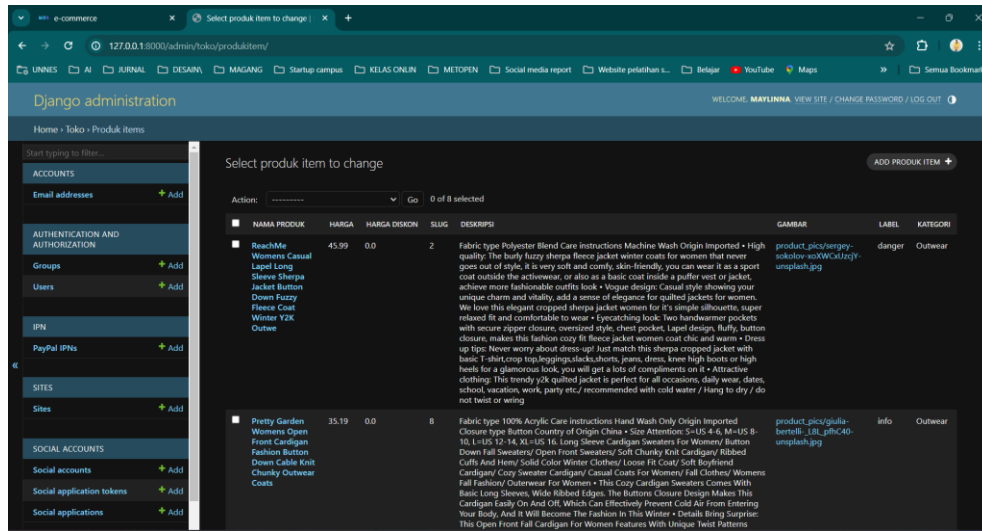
e-commerce × Select produk item to change | × +

127.0.0.1:8000/admin/toko/produkitem/

UNNES AI JURNAL DESAIN MAGANG Startup campus KELAS ONLIN METOPEN Social media report Website pelatihan s... Belajar YouTube Maps » Semua Bookmark

Django administration

WELCOME, MAYLINNA. VIEW SITE / CHANGE PASSWORD / LOG OUT

Home › Toko › Produk items

Start typing to filter...

ACCOUNTS
Email addresses + Add

AUTHENTICATION AND AUTHORIZATION
Groups + Add
Users + Add

IPN
PayPal IPNs + Add

SITES
Sites + Add

SOCIAL ACCOUNTS
Social accounts + Add
Social application tokens + Add
Social applications + Add

«

Select produk item to change

ADD PRODUK ITEM +

Action: --------- Go 0 of 8 selected

| | NAMA PRODUK | HARGA | HARGA DISKON | SLUG | DESKRIPSI | GAMBAR | LABEL | KATEGORI |
|---|---|---|---|---|---|---|---|---|
| | ReachMe Womens Casual Lapel Long Sleeve Sherpa Jacket Button Down Fuzzy Fleece Coat Winter Y2K Outwe | 45.99 | 0.0 | 2 | Fabric type Polyester Blend Care instructions Machine Wash Origin Imported • High quality: The burly fuzzy sherpa fleece jacket winter coats for women that never goes out of style, it is very soft and comfy, skin-friendly, you can wear it as a sport coat outside the activewear, or also as a coat inside a puffer vest or jacket, achieve more fashionable outfits look • Vogue design: Casual style showing your unique charm and vitality, add a sense of elegance for quilted jackets for women. We love this elegant cropped sherpa jacket women for it's simple silhouette, super relaxed fit and comfortable to wear • Eyecatching look: Two handwarmer pockets with secure zipper closure, oversized style, chest pocket, Lapel design, fluffy, button closure, makes this fashion cozy fit fleece jacket women coat chic and warm • Dress up tips: Never worry about dress-up! Just match this sherpa cropped jacket with basic T-shirt,crop top,leggings,slacks,shorts, jeans, dress, knee high boots or high heels for a glamorous look, you will get a lots of compliments on it • Attractive clothing: This trendy y2k quilted jacket is perfect for all occasions, daily wear, dates, school, vacation, work, party etc./ recommended with cold water / Hang to dry / do not twist or wring | product_pics/sergey-sokolov-xoXWCxUzcjY-unsplash.jpg | danger | Outwear |
| | Pretty Garden Womens Open Front Cardigan Fashion Button Down Cable Knit Chunky Outwear Coats | 35.19 | 0.0 | 8 | Fabric type 100% Acrylic Care instructions Hand Wash Only Origin Imported Closure type Button Country of Origin China • Size Attention: S=US 4-6, M=US 8-10, L=US 12-14, XL=US 16. Long Sleeve Cardigan Sweaters For Women/ Button Down Fall Sweaters/ Open Front Sweaters/ Soft Chunky Knit Cardigan/ Ribbed Cuffs And Hem/ Solid Color Winter Clothes/ Loose Fit Coat/ Soft Boyfriend Cardigan/ Cozy Sweater Cardigan/ Casual Coats For Women/ Fall Clothes/ Womens Fall Fashion/ Outerwear For Women • This Cozy Cardigan Sweaters Comes With Basic Long Sleeves, Wide Ribbed Edges. The Buttons Closure Design Makes This Cardigan Easily On And Off, Which Can Effectively Prevent Cold Air From Entering Your Body, And It Will Become The Fashion In This Winter • Details Bring Surprise: This Open Front Fall Cardigan For Women Features With Unique Twist Patterns | product_pics/giulia-bertelli-_L8L_pfhC40-unsplash.jpg | info | Outwear |